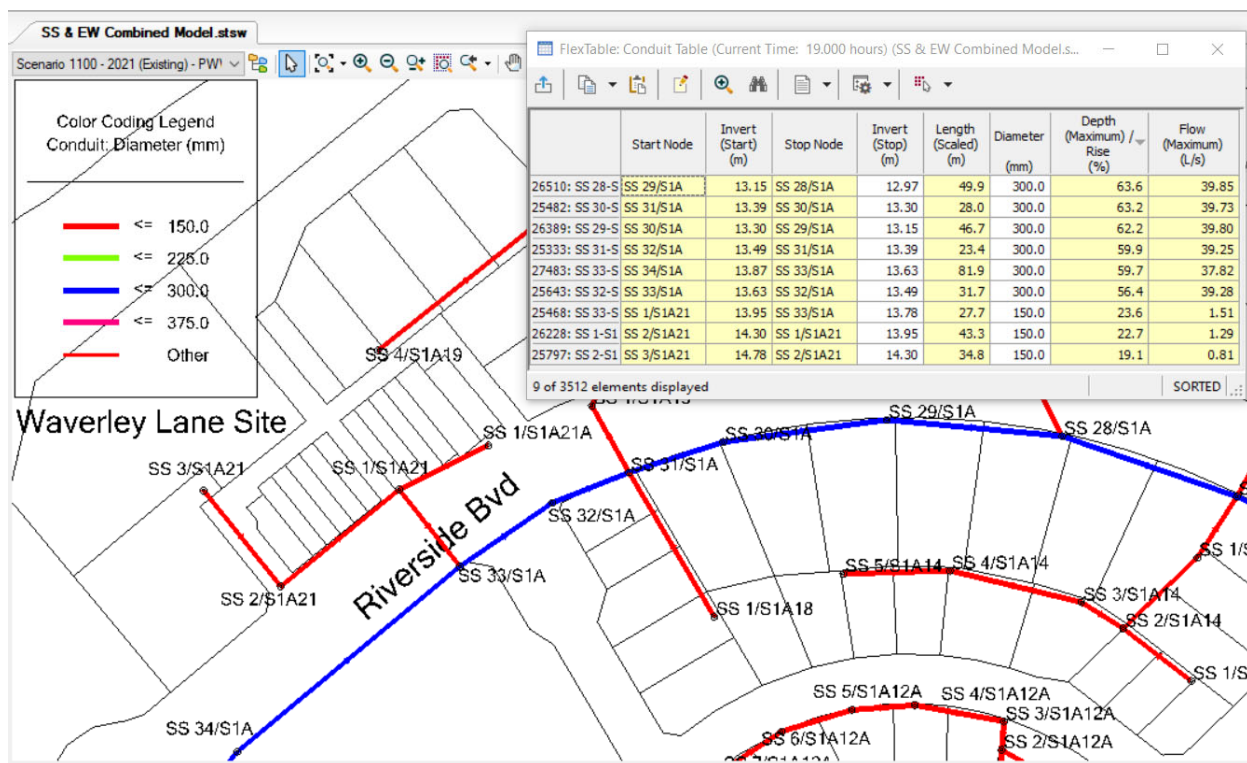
SS & EW Combined Model.stsw

Scenario 1100 - 2021 (Existing) - PW

Color Coding Legend
Conduit: Diameter (mm)

<= 150.0
<= 225.0
<= 300.0
<= 375.0
Other

FlexTable: Conduit Table (Current Time: 19.000 hours) (SS & EW Combined Model.s...

| | Start Node | Invert (Start) (m) | Stop Node | Invert (Stop) (m) | Length (Scaled) (m) | Diameter (mm) | Depth (Maximum) / Rise (%) | Flow (Maximum) (L/s) |
|---|---|---|---|---|---|---|---|---|
| 26510: SS 28-S | SS 29/S1A | 13.15 | SS 28/S1A | 12.97 | 49.9 | 300.0 | 63.6 | 39.85 |
| 25482: SS 30-S | SS 31/S1A | 13.39 | SS 30/S1A | 13.30 | 28.0 | 300.0 | 63.2 | 39.73 |
| 26389: SS 29-S | SS 30/S1A | 13.30 | SS 29/S1A | 13.15 | 46.7 | 300.0 | 62.2 | 39.80 |
| 25333: SS 31-S | SS 32/S1A | 13.49 | SS 31/S1A | 13.39 | 23.4 | 300.0 | 59.9 | 39.25 |
| 27483: SS 33-S | SS 34/S1A | 13.87 | SS 33/S1A | 13.63 | 81.9 | 300.0 | 59.7 | 37.82 |
| 25643: SS 32-S | SS 33/S1A | 13.63 | SS 32/S1A | 13.49 | 31.7 | 300.0 | 56.4 | 39.28 |
| 25468: SS 33-S | SS 1/S1A21 | 13.95 | SS 33/S1A | 13.78 | 27.7 | 150.0 | 23.6 | 1.51 |
| 26228: SS 1-S1 | SS 2/S1A21 | 14.30 | SS 1/S1A21 | 13.95 | 43.3 | 150.0 | 22.7 | 1.29 |
| 25797: SS 2-S1 | SS 3/S1A21 | 14.78 | SS 2/S1A21 | 14.30 | 34.8 | 150.0 | 19.1 | 0.81 |

9 of 3512 elements displayed
SORTED

SS 4/S1A19
Waverley Lane Site
SS 1/S1A21A
SS 3/S1A21
SS 1/S1A21
SS 2/S1A21
Riverside Bvd
SS 33/S1A
SS 32/S1A
SS 31/S1A
SS 30/S1A
SS 29/S1A
SS 28/S1A
SS 1/S1A18
SS 5/S1A14
SS 4/S1A14
SS 3/S1A14
SS 2/S1A14
SS 1/
SS 1/
SS 5/S1A12A
SS 4/S1A12A
SS 3/S1A12A
SS 2/S1A12A
SS 6/S1A12A
SS 34/S1A